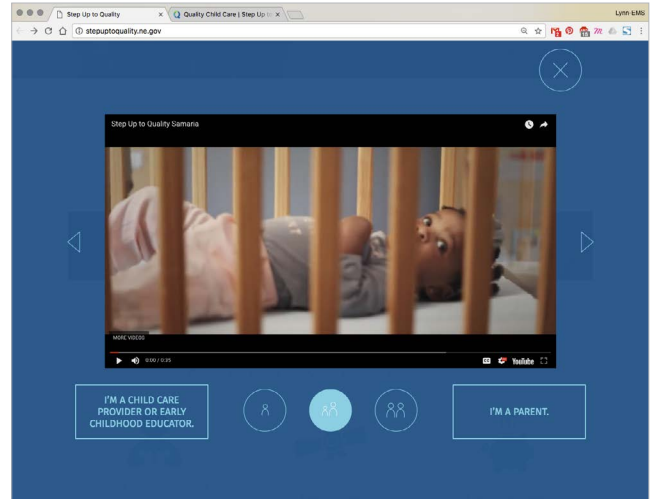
Step Up to Quality
Quality Child Care | Step Up t
Lynn-EMS
stepuptoquality.ne.gov

Step Up to Quality Samana

MORE VIDEOS
0:00 / 0:35
YouTube

I'M A CHILD CARE PROVIDER OR EARLY CHILDHOOD EDUCATOR.

I'M A PARENT.